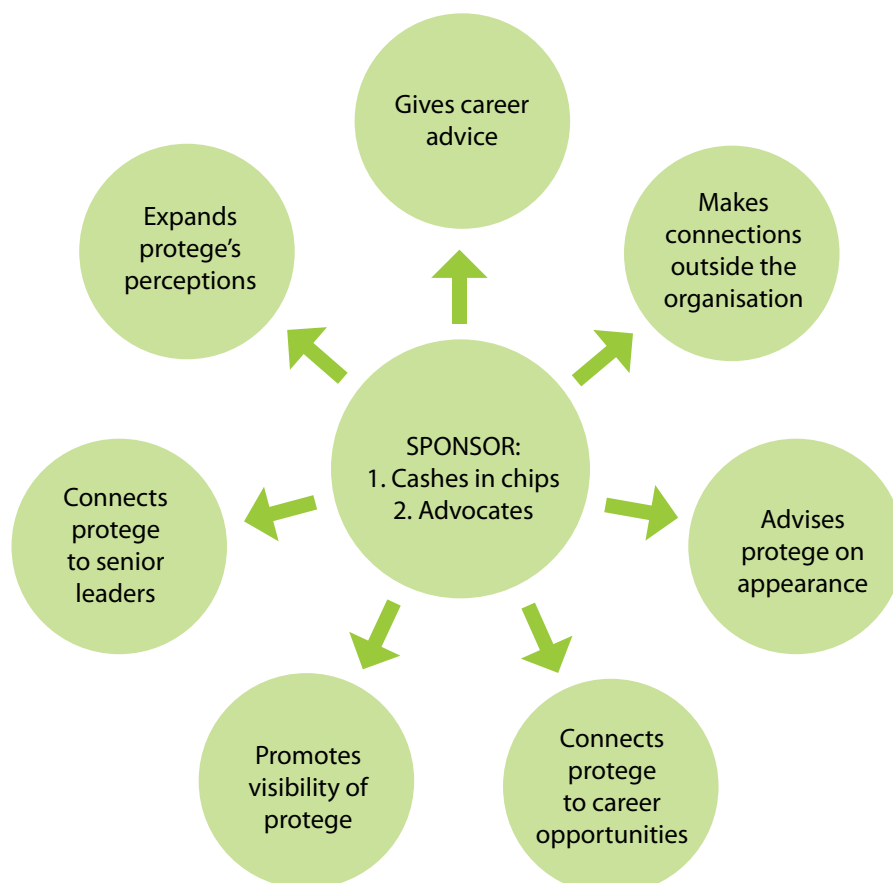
Gives career advice

Expands protege’s perceptions

Makes connections outside the organisation

SPONSOR:
1. Cashes in chips
2. Advocates

Connects protege to senior leaders

Advises protege on appearance

Promotes visibility of protege

Connects protege to career opportunities